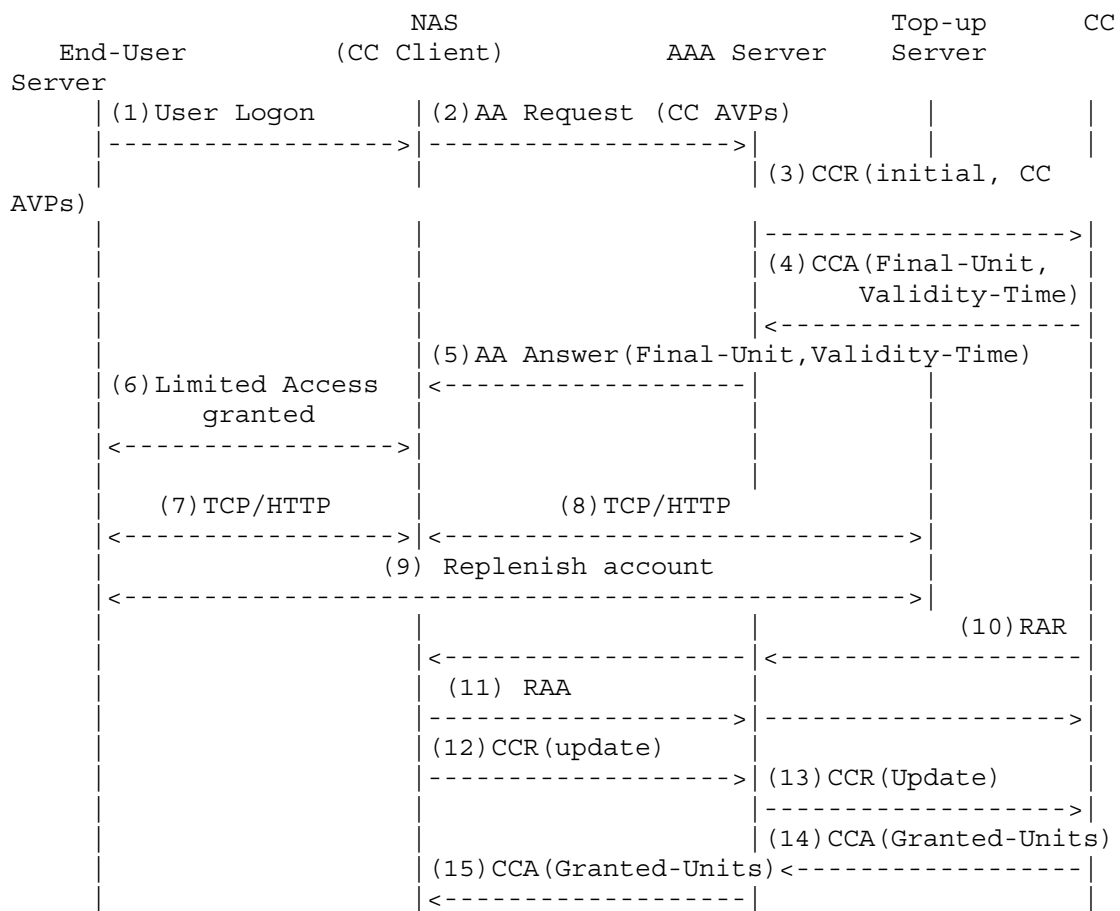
NAS Top-up CC
End-User (CC Client) AAA Server Server
Server

(1)User Logon
(2)AA Request (CC AVPs)
(3)CCR(initial, CC AVPs)
(4)CCA(Final-Unit, Validity-Time)
(5)AA Answer(Final-Unit,Validity-Time)
(6)Limited Access granted
(7)TCP/HTTP
(8)TCP/HTTP
(9) Replenish account
(10)RAR
(11) RAA
(12)CCR(update)
(13)CCR(Update)
(14)CCA(Granted-Units)
(15)CCA(Granted-Units)